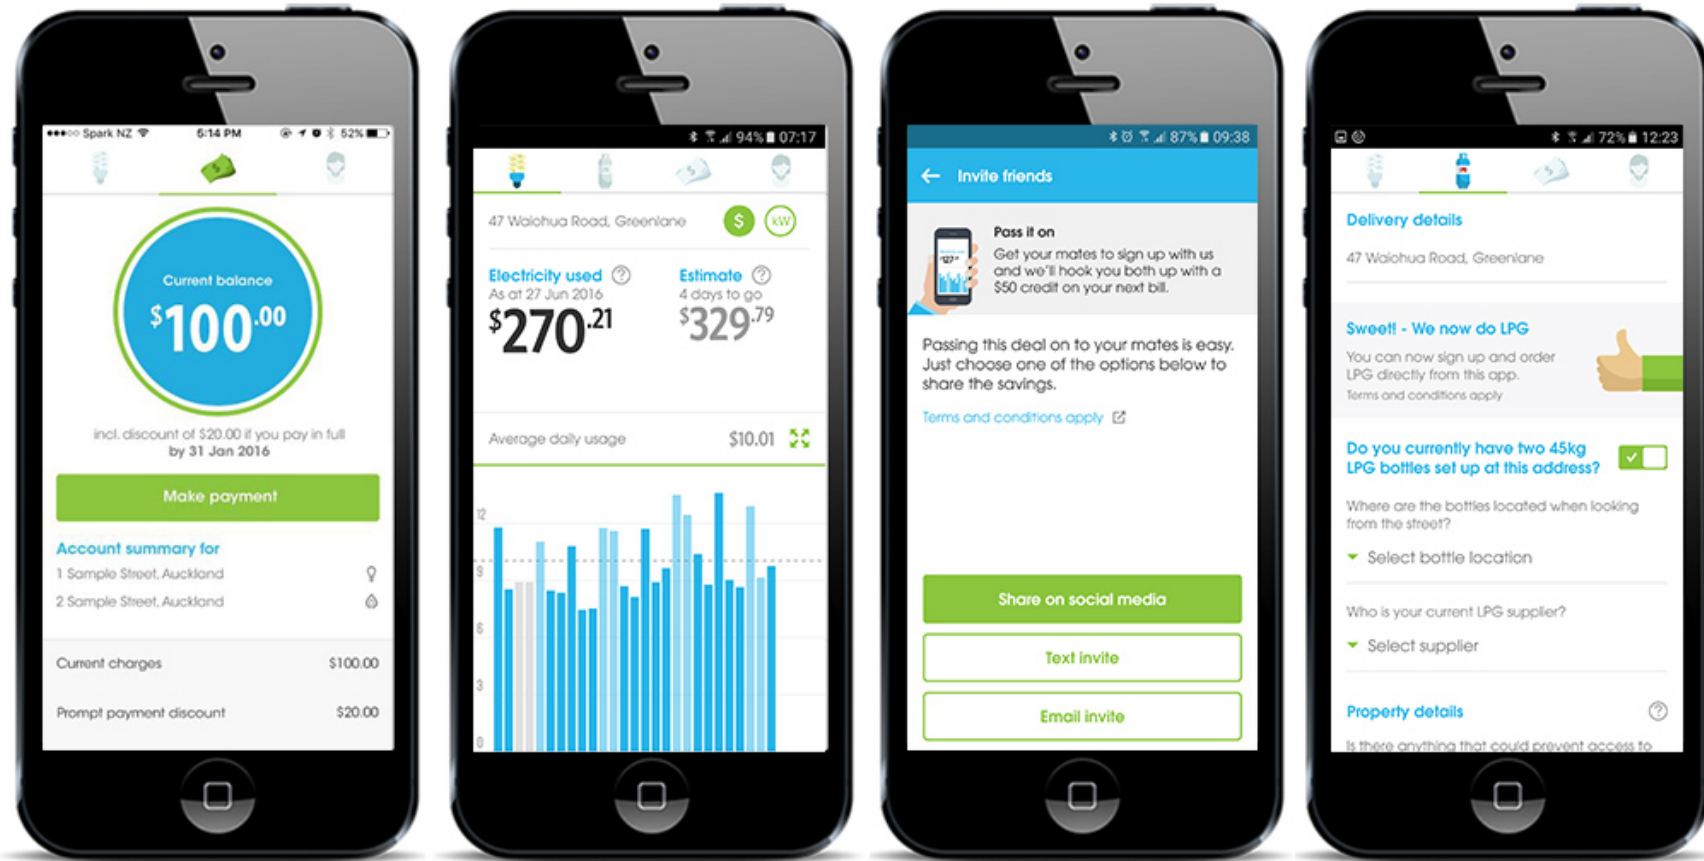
●●●○○ Spark NZ 5:14 PM 52%

Current balance
$100.00

incl. discount of $20.00 if you pay in full by 31 Jan 2016

Make payment

Account summary for
1 Sample Street, Auckland
2 Sample Street, Auckland

Current charges $100.00
Prompt payment discount $20.00

94% 07:17

47 Waiohua Road, Greenlane $ kW

Electricity used
As at 27 Jun 2016
$270.21

Estimate
4 days to go
$329.79

Average daily usage $10.01

12
9
6
3
0

87% 09:38

Invite friends

Pass it on
Get your mates to sign up with us and we'll hook you both up with a $50 credit on your next bill.

Passing this deal on to your mates is easy. Just choose one of the options below to share the savings.

Terms and conditions apply

Share on social media
Text invite
Email invite

72% 12:23

Delivery details
47 Waiohua Road, Greenlane

Sweet! - We now do LPG
You can now sign up and order LPG directly from this app.
Terms and conditions apply

Do you currently have two 45kg LPG bottles set up at this address?

Where are the bottles located when looking from the street?
Select bottle location

Who is your current LPG supplier?
Select supplier

Property details
Is there anything that could prevent access to